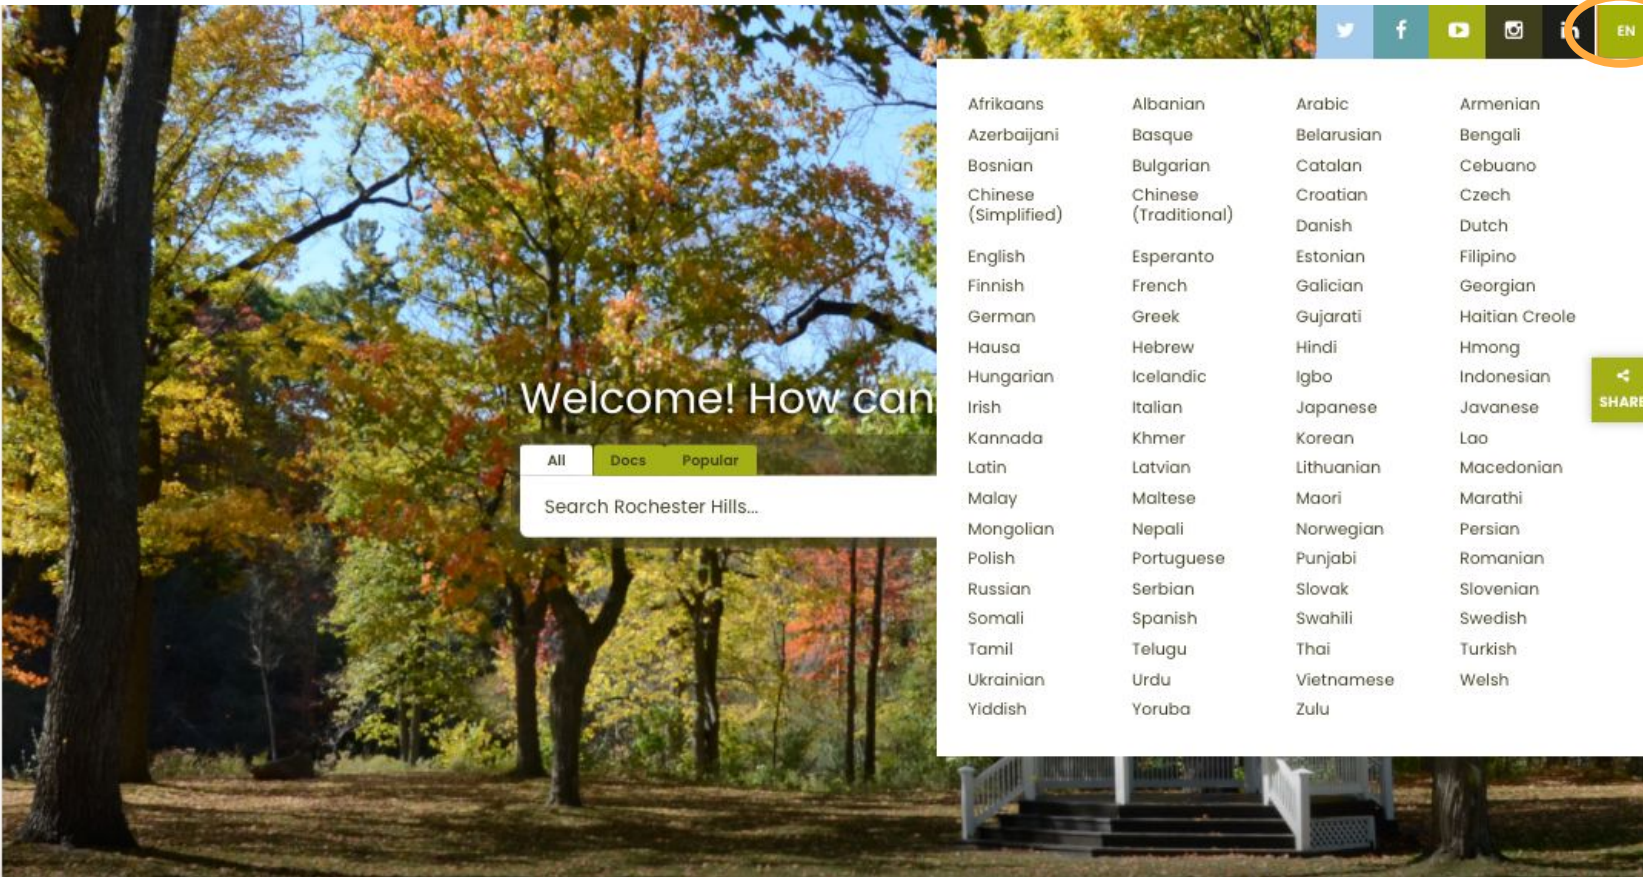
EN

Welcome! How can

All Docs Popular

Search Rochester Hills...

| Afrikaans | Albanian | Arabic | Armenian |
|---|---|---|---|
| Azerbaijani | Basque | Belarusian | Bengali |
| Bosnian | Bulgarian | Catalan | Cebuano |
| Chinese (Simplified) | Chinese (Traditional) | Croatian | Czech |
| | | Danish | Dutch |
| English | Esperanto | Estonian | Filipino |
| Finnish | French | Galician | Georgian |
| German | Greek | Gujarati | Haitian Creole |
| Hausa | Hebrew | Hindi | Hmong |
| Hungarian | Icelandic | Igbo | Indonesian |
| Irish | Italian | Japanese | Javanese |
| Kannada | Khmer | Korean | Lao |
| Latin | Latvian | Lithuanian | Macedonian |
| Malay | Maltese | Maori | Marathi |
| Mongolian | Nepali | Norwegian | Persian |
| Polish | Portuguese | Punjabi | Romanian |
| Russian | Serbian | Slovak | Slovenian |
| Somali | Spanish | Swahili | Swedish |
| Tamil | Telugu | Thai | Turkish |
| Ukrainian | Urdu | Vietnamese | Welsh |
| Yiddish | Yoruba | Zulu | |

SHARE